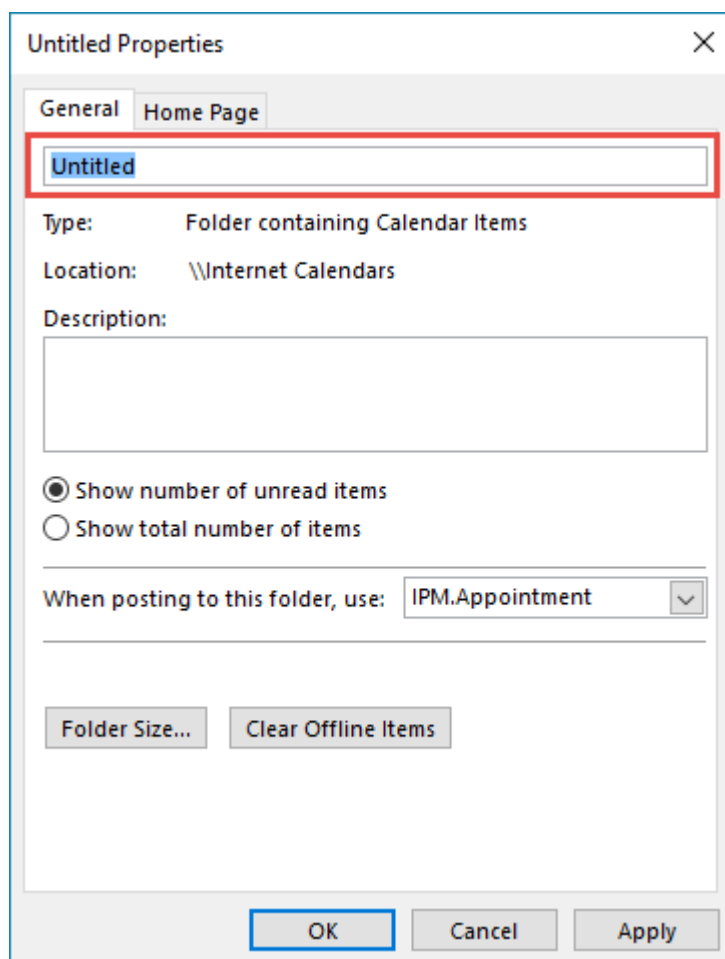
Untitled Properties

General Home Page

Untitled

Type: Folder containing Calendar Items

Location: \\Internet Calendars

Description:

Show number of unread items

Show total number of items

When posting to this folder, use: IPM.Appointment

Folder Size... Clear Offline Items

OK Cancel Apply